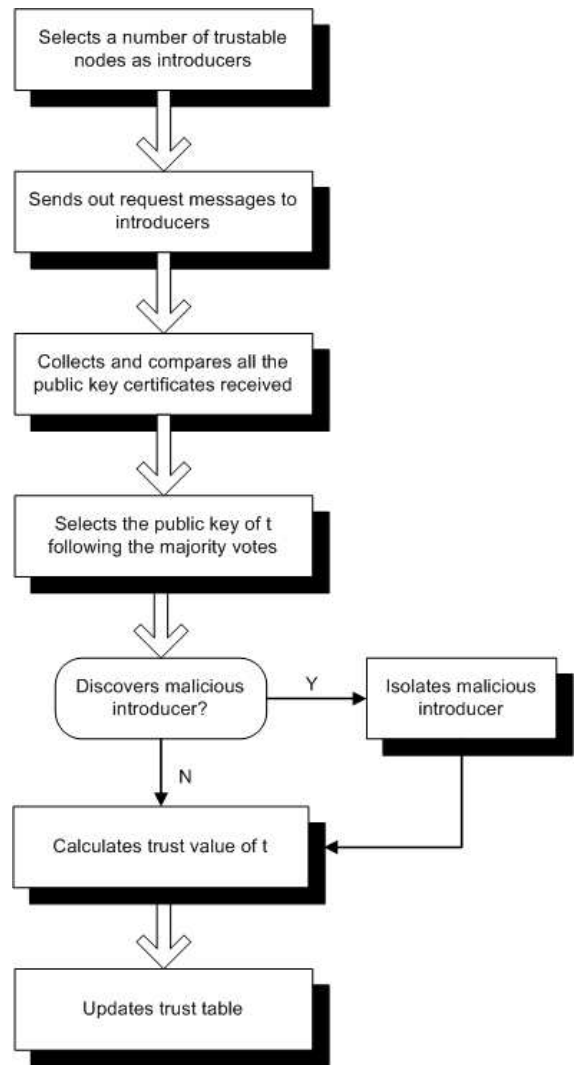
Selects a number of trustable nodes as introducers

Sends out request messages to introducers

Collects and compares all the public key certificates received

Selects the public key of t following the majority votes

Discovers malicious introducer?

Y

Isolates malicious introducer

N

Calculates trust value of t

Updates trust table